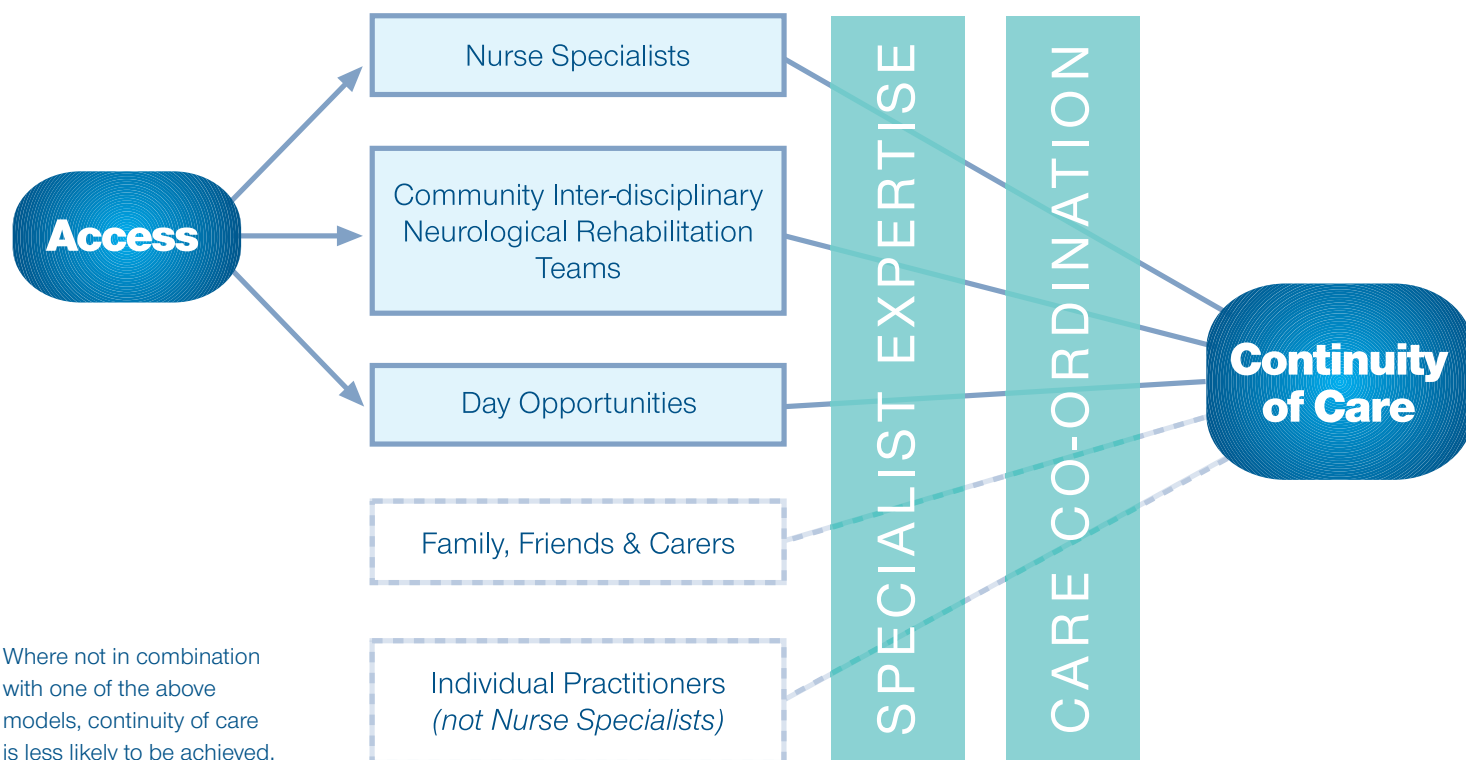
Access

Nurse Specialists

Community Inter-disciplinary Neurological Rehabilitation Teams

Day Opportunities

Family, Friends & Carers

Individual Practitioners
(not Nurse Specialists)

SPECIALIST EXPERTISE

CARE CO-ORDINATION

Continuity of Care

Where not in combination with one of the above models, continuity of care is less likely to be achieved.